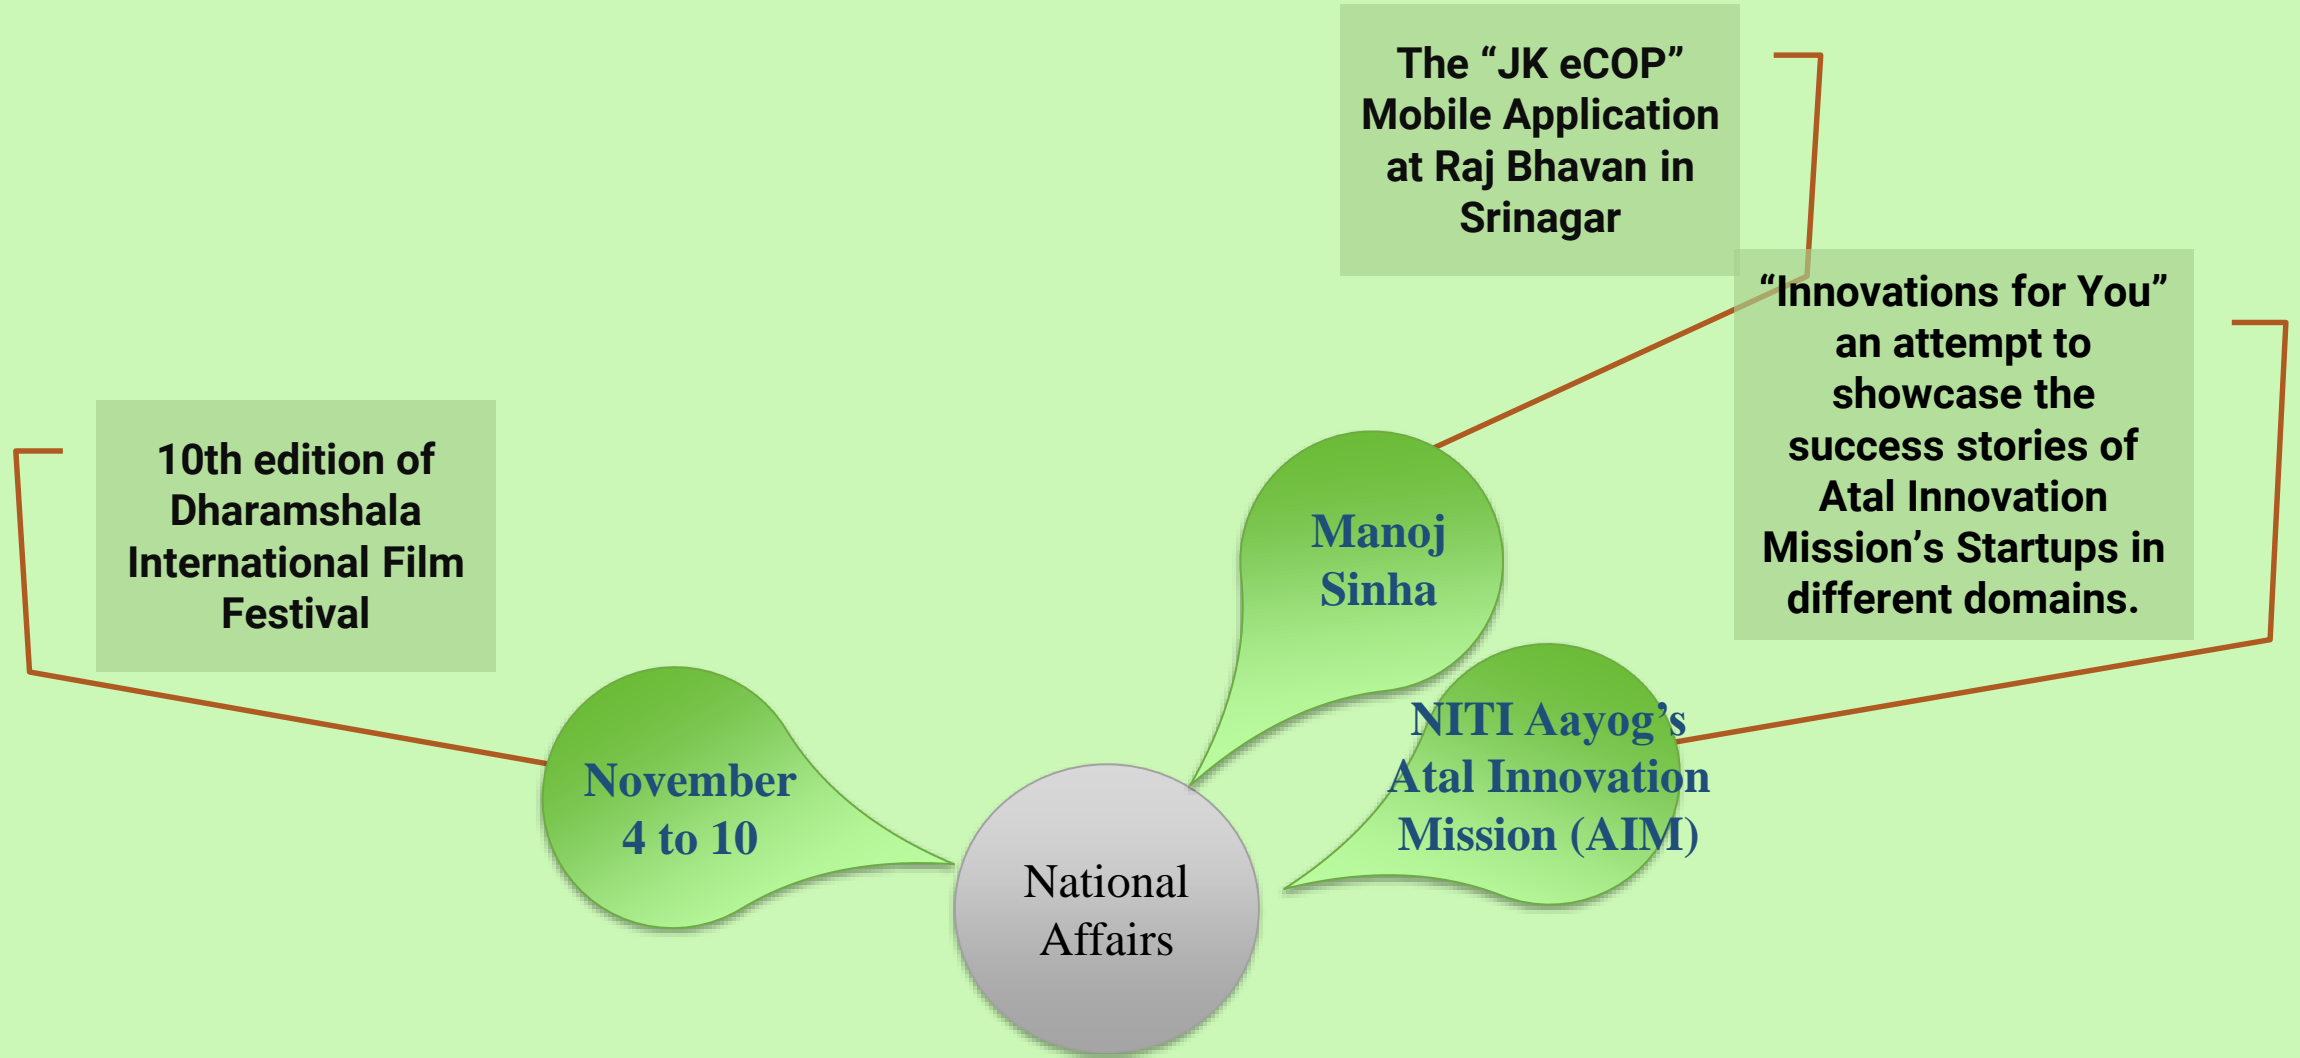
The “JK eCOP” Mobile Application at Raj Bhavan in Srinagar

“Innovations for You” an attempt to showcase the success stories of Atal Innovation Mission’s Startups in different domains.

10th edition of Dharamshala International Film Festival

Manoj Sinha

NITI Aayog’s Atal Innovation Mission (AIM)

November 4 to 10

National Affairs